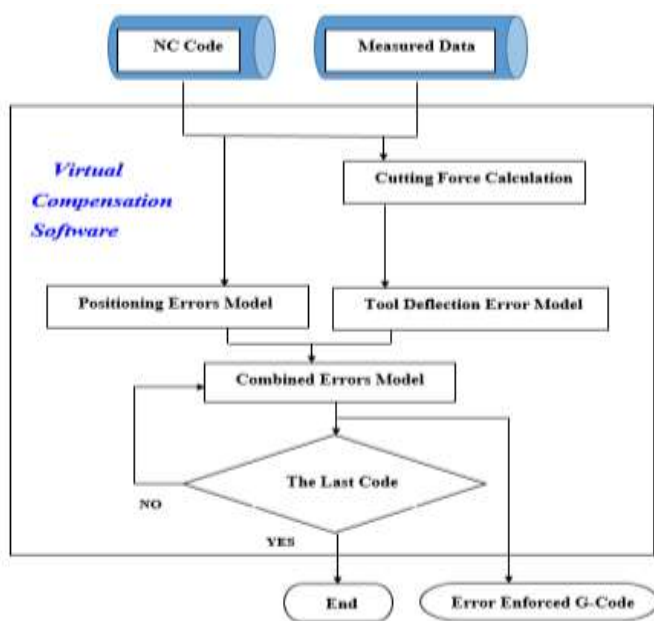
NC Code

Measured Data

Virtual Compensation Software

Cutting Force Calculation

Positioning Errors Model

Tool Deflection Error Model

Combined Errors Model

The Last Code

NO

YES

End

Error Enforced G-Code